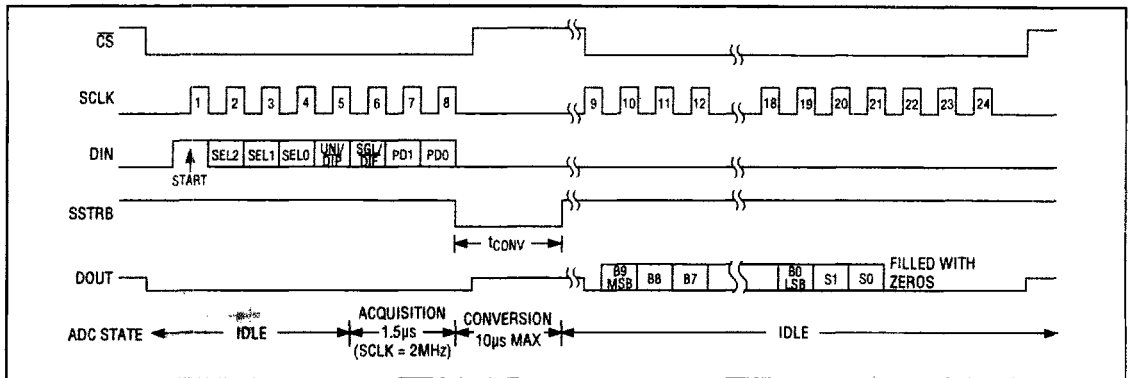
$\overline{CS}$

SCLK

1 2 3 4 5 6 7 8 9 10 11 12 18 19 20 21 22 23 24

DIN

SEL2 SEL1 SEL0 UNI/DIP SGL/DIF PD1 PD0

START

SSTRB

$t_{CONV}$

DOUT

B9 MSB B8 B7 B0 LSB S1 S0 FILLED WITH ZEROS

ADC STATE IDLE ACQUISITION 1.5µs (SCLK = 2MHz) CONVERSION 10µs MAX IDLE